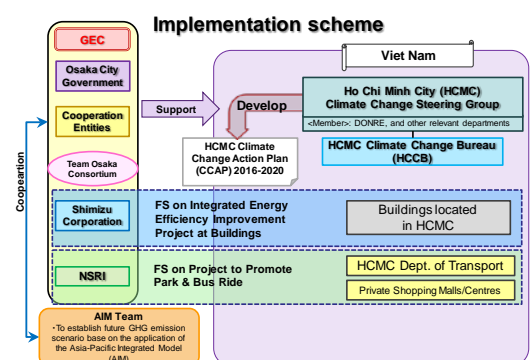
Implementation scheme

GEC

Osaka City Government

Cooperation Entities

Team Osaka Consortium

Shimizu Corporation

NSRI

Cooperation

Support

Develop

Viet Nam

Ho Chi Minh City (HCMC) Climate Change Steering Group

<Member>: DONRE, and other relevant departments

HCMC Climate Change Bureau (HCCB)

HCMC Climate Change Action Plan (CCAP) 2016-2020

FS on Integrated Energy Efficiency Improvement Project at Buildings

Buildings located in HCMC

FS on Project to Promote Park & Bus Ride

HCMC Dept. of Transport

Private Shopping Malls/Centres

AIM Team

・To establish future GHG emission scenario base on the application of the Asia-Pacific Integrated Model (AIM)